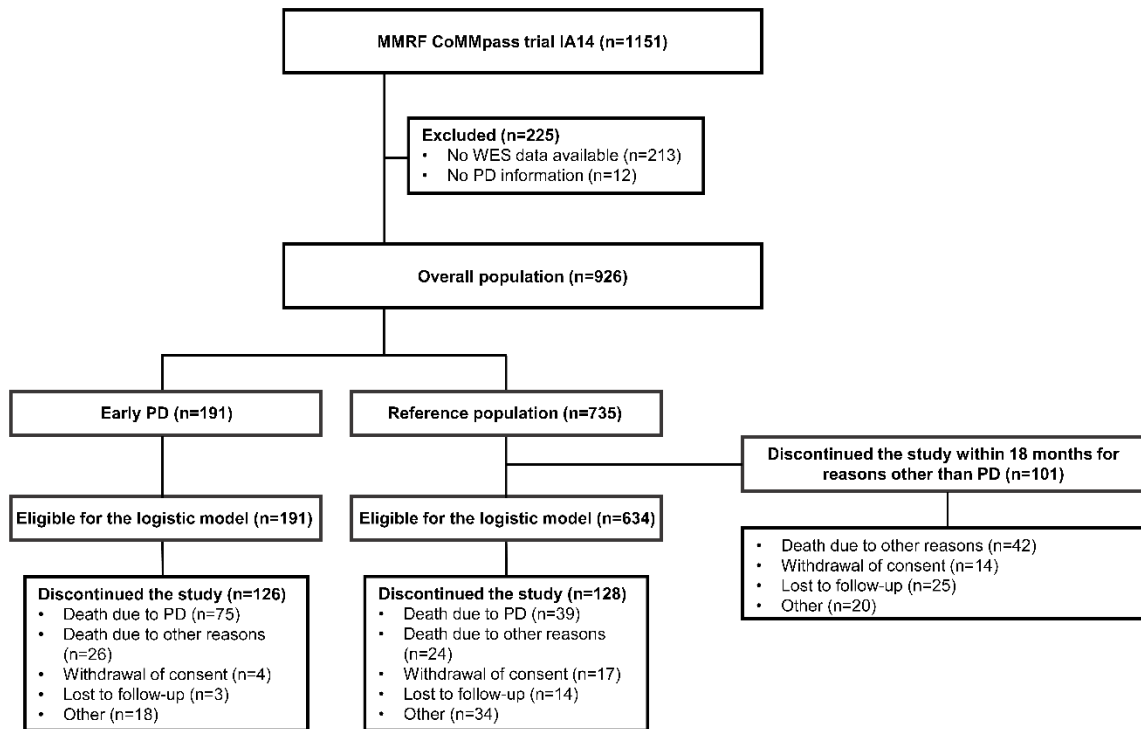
MMRF CoMMpass trial IA14 (n=1151)

Excluded (n=225)
• No WES data available (n=213)
• No PD information (n=12)

Overall population (n=926)

Early PD (n=191)

Reference population (n=735)

Discontinued the study within 18 months for reasons other than PD (n=101)

Eligible for the logistic model (n=191)

Eligible for the logistic model (n=634)

• Death due to other reasons (n=42)
• Withdrawal of consent (n=14)
• Lost to follow-up (n=25)
• Other (n=20)

Discontinued the study (n=126)
• Death due to PD (n=75)
• Death due to other reasons (n=26)
• Withdrawal of consent (n=4)
• Lost to follow-up (n=3)
• Other (n=18)

Discontinued the study (n=128)
• Death due to PD (n=39)
• Death due to other reasons (n=24)
• Withdrawal of consent (n=17)
• Lost to follow-up (n=14)
• Other (n=34)